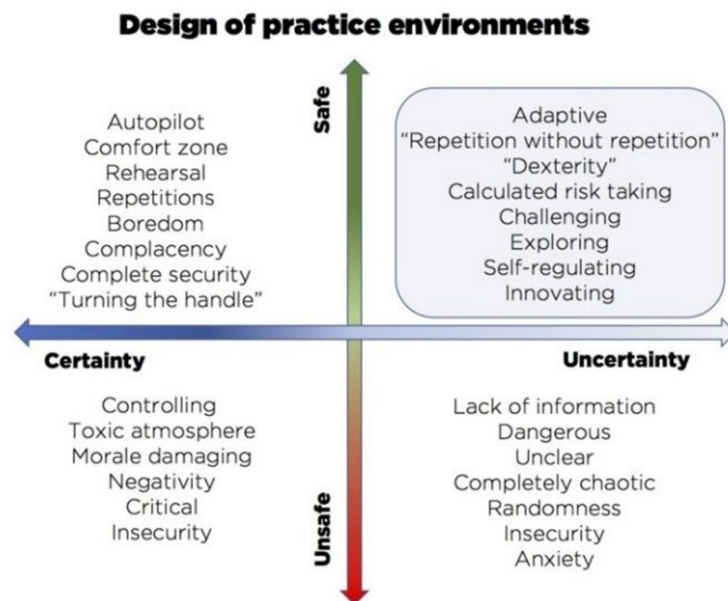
Design of practice environments

Safe

Autopilot
Comfort zone
Rehearsal
Repetitions
Boredom
Complacency
Complete security
“Turning the handle”

Adaptive
“Repetition without repetition”
“Dexterity”
Calculated risk taking
Challenging
Exploring
Self-regulating
Innovating

Certainty

Uncertainty

Controlling
Toxic atmosphere
Morale damaging
Negativity
Critical
Insecurity

Lack of information
Dangerous
Unclear
Completely chaotic
Randomness
Insecurity
Anxiety

Unsafe